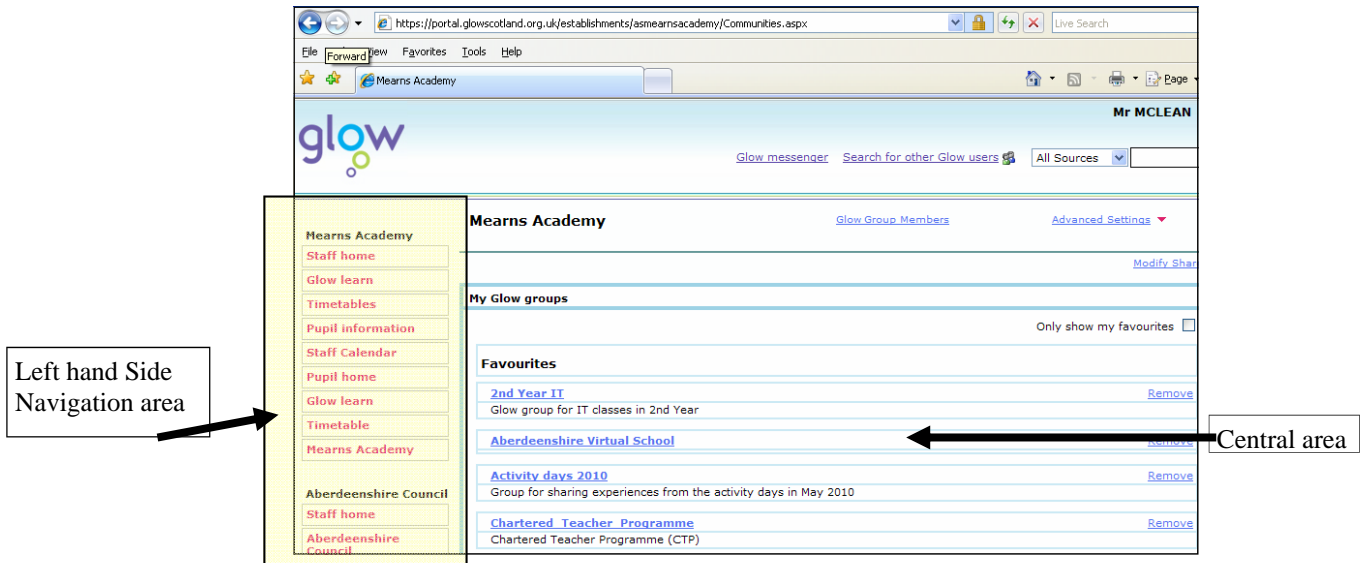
https://portal.glowscotland.org.uk/establishments/asmearnsacademy/Communities.aspx

Live Search

File Forward iew Favorites Tools Help

Mearns Academy

Page

glow

Mr MCLEAN

Glow messenger Search for other Glow users

All Sources

Mearns Academy

Glow Group Members

Advanced Settings

Modify Shar

Mearns Academy

Staff home

Glow learn

Timetables

Pupil information

Staff Calendar

Pupil home

Glow learn

Timetable

Mearns Academy

Aberdeenshire Council

Staff home

Aberdeenshire Council

My Glow groups

Only show my favourites

Favourites

2nd Year IT

Remove

Glow group for IT classes in 2nd Year

Aberdeenshire Virtual School

Activity days 2010

Remove

Group for sharing experiences from the activity days in May 2010

Chartered Teacher Programme

Remove

Chartered Teacher Programme (CTP)

Left hand Side Navigation area

Central area